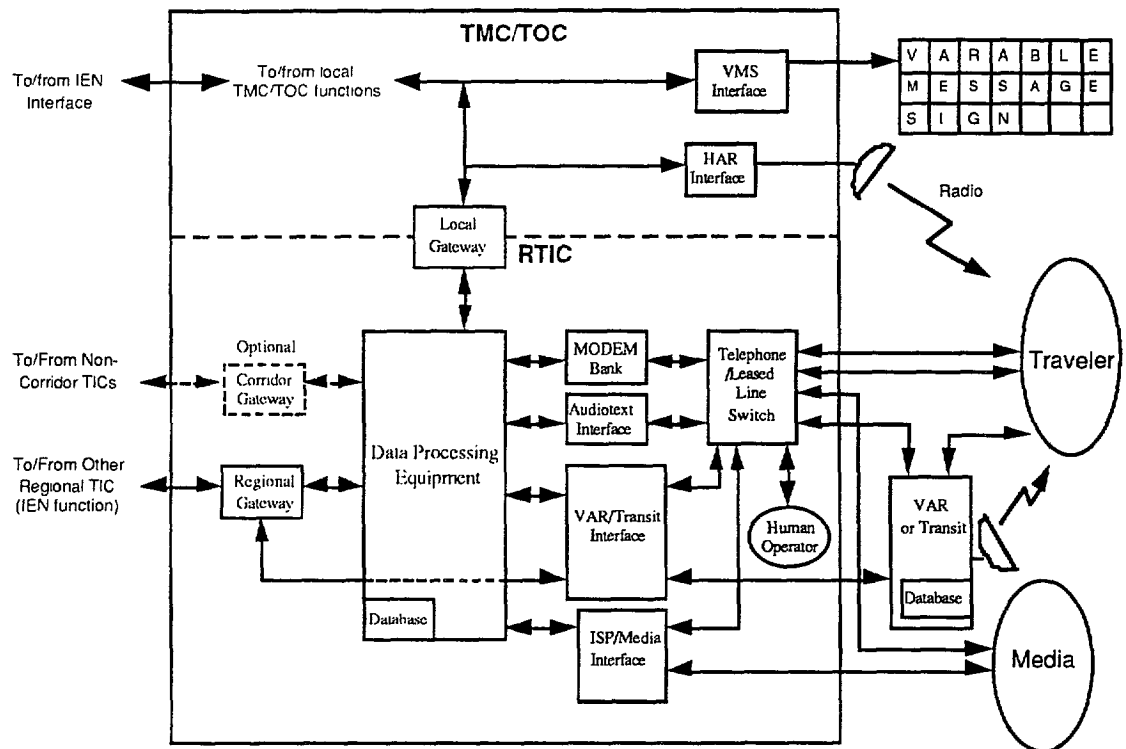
TMC/TOC

To/from IEN Interface

To/from local TMC/TOC functions

VMS Interface

| V | A | R | A | B | L | E |
|---|---|---|---|---|---|---|
| M | E | S | S | A | G | E |
| S | I | G | N | | | |

HAR Interface

Radio

Local Gateway

RTIC

To/From Non-Corridor TICs

Optional Corridor Gateway

To/From Other Regional TIC (IEN function)

Regional Gateway

Data Processing Equipment

Database

MODEM Bank

Audiotext Interface

VAR/Transit Interface

ISP/Media Interface

Telephone /Leased Line Switch

Human Operator

Traveler

VAR or Transit

Database

Media